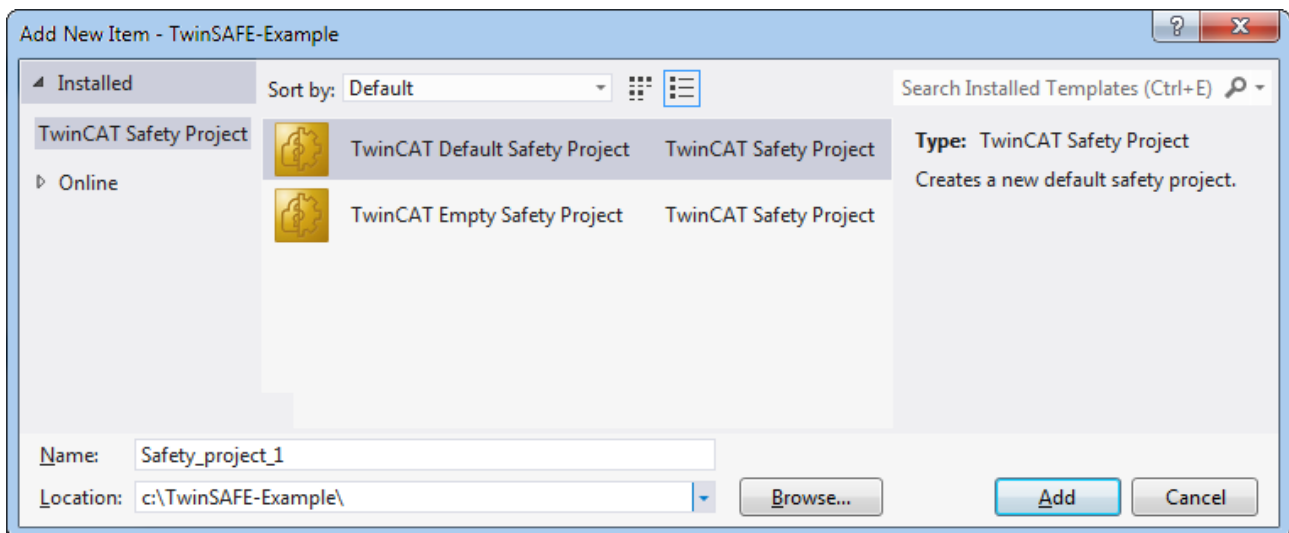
Add New Item - TwinSAFE-Example

?

X

Installed

TwinCAT Safety Project

Online

Sort by: Default

Search Installed Templates (Ctrl+E)

TwinCAT Default Safety Project TwinCAT Safety Project

TwinCAT Empty Safety Project TwinCAT Safety Project

Type: TwinCAT Safety Project

Creates a new default safety project.

Name: Safety_project_1

Location: c:\TwinSAFE-Example\

Browse...

Add

Cancel